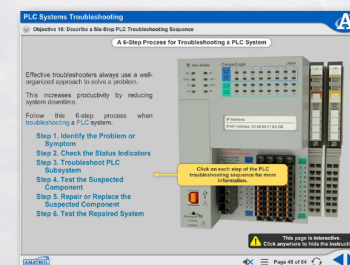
PLC Systems Troubleshooting

Objective 10: Describe a Six-Step PLC Troubleshooting Sequence

A 6-Step Process for Troubleshooting a PLC System

Effective troubleshooters always use a well-organized approach to solve a problem.

This increases productivity by reducing system downtime.

Follow this 6-step process when troubleshooting a PLC system.

Step 1. Identify the Problem or Symptom
Step 2. Check the Status Indicators
Step 3. Troubleshoot PLC Subsystem
Step 4. Test the Suspected Component
Step 5. Repair or Replace the Suspected Component
Step 6. Test the Repaired System

CompactLogix

Click on each step of the PLC troubleshooting sequence for more information.

This page is interactive.
Click anywhere to hide the instructi

AMATROL

Page 45 of 64